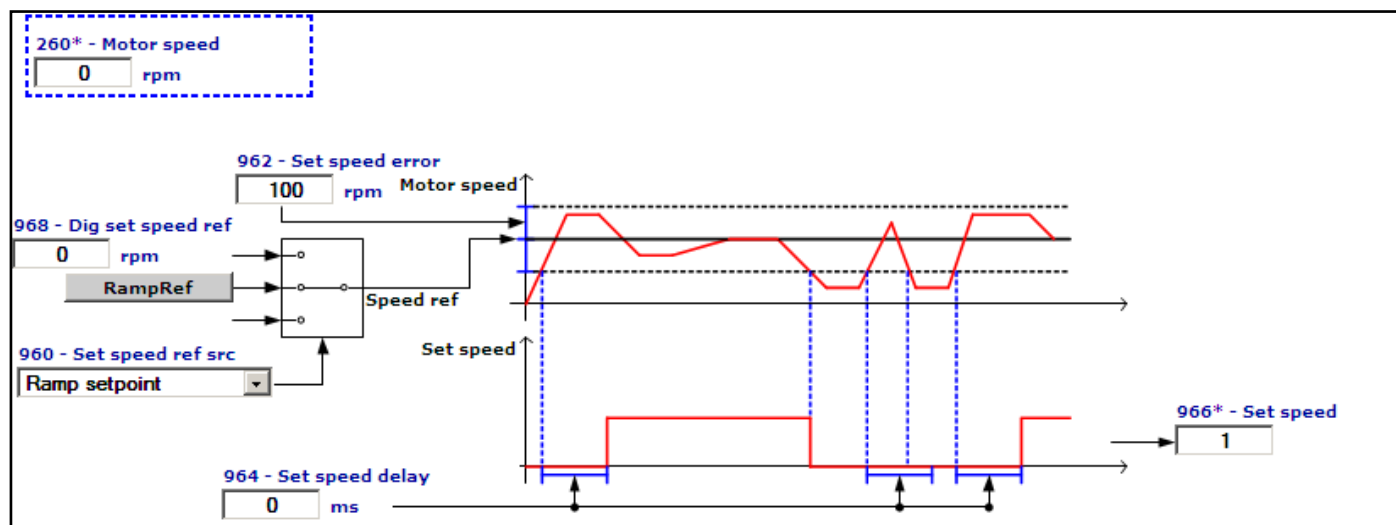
260* - Motor speed
0
rpm

962 - Set speed error
100
rpm

Motor speed

968 - Dig set speed ref
0
rpm

RampRef

Speed ref

960 - Set speed ref src
Ramp setpoint

Set speed

966* - Set speed
1

964 - Set speed delay
0
ms